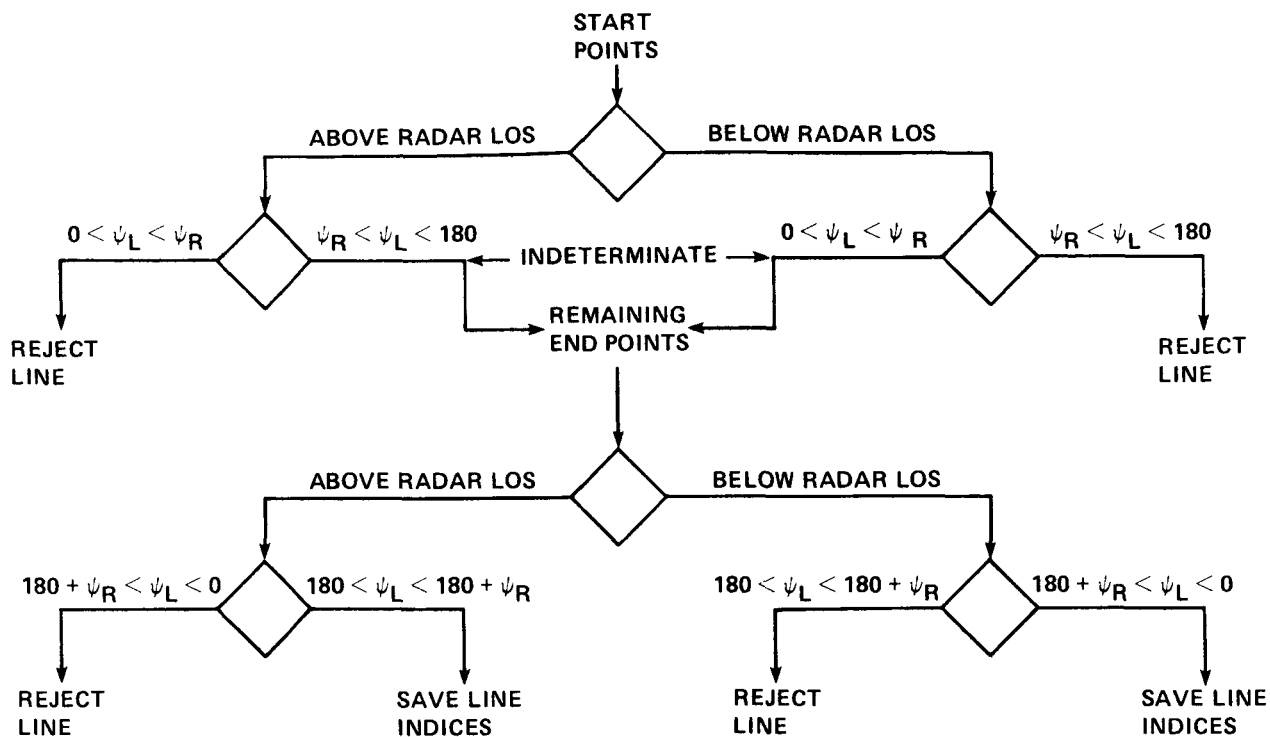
START POINTS

ABOVE RADAR LOS

BELOW RADAR LOS

$0 < \psi_L < \psi_R$

$\psi_R < \psi_L < 180$

INDETERMINATE

$0 < \psi_L < \psi_R$

$\psi_R < \psi_L < 180$

REJECT LINE

REMAINING END POINTS

REJECT LINE

ABOVE RADAR LOS

BELOW RADAR LOS

$180 + \psi_R < \psi_L < 0$

$180 < \psi_L < 180 + \psi_R$

$180 < \psi_L < 180 + \psi_R$

$180 + \psi_R < \psi_L < 0$

REJECT LINE

SAVE LINE INDICES

REJECT LINE

SAVE LINE INDICES